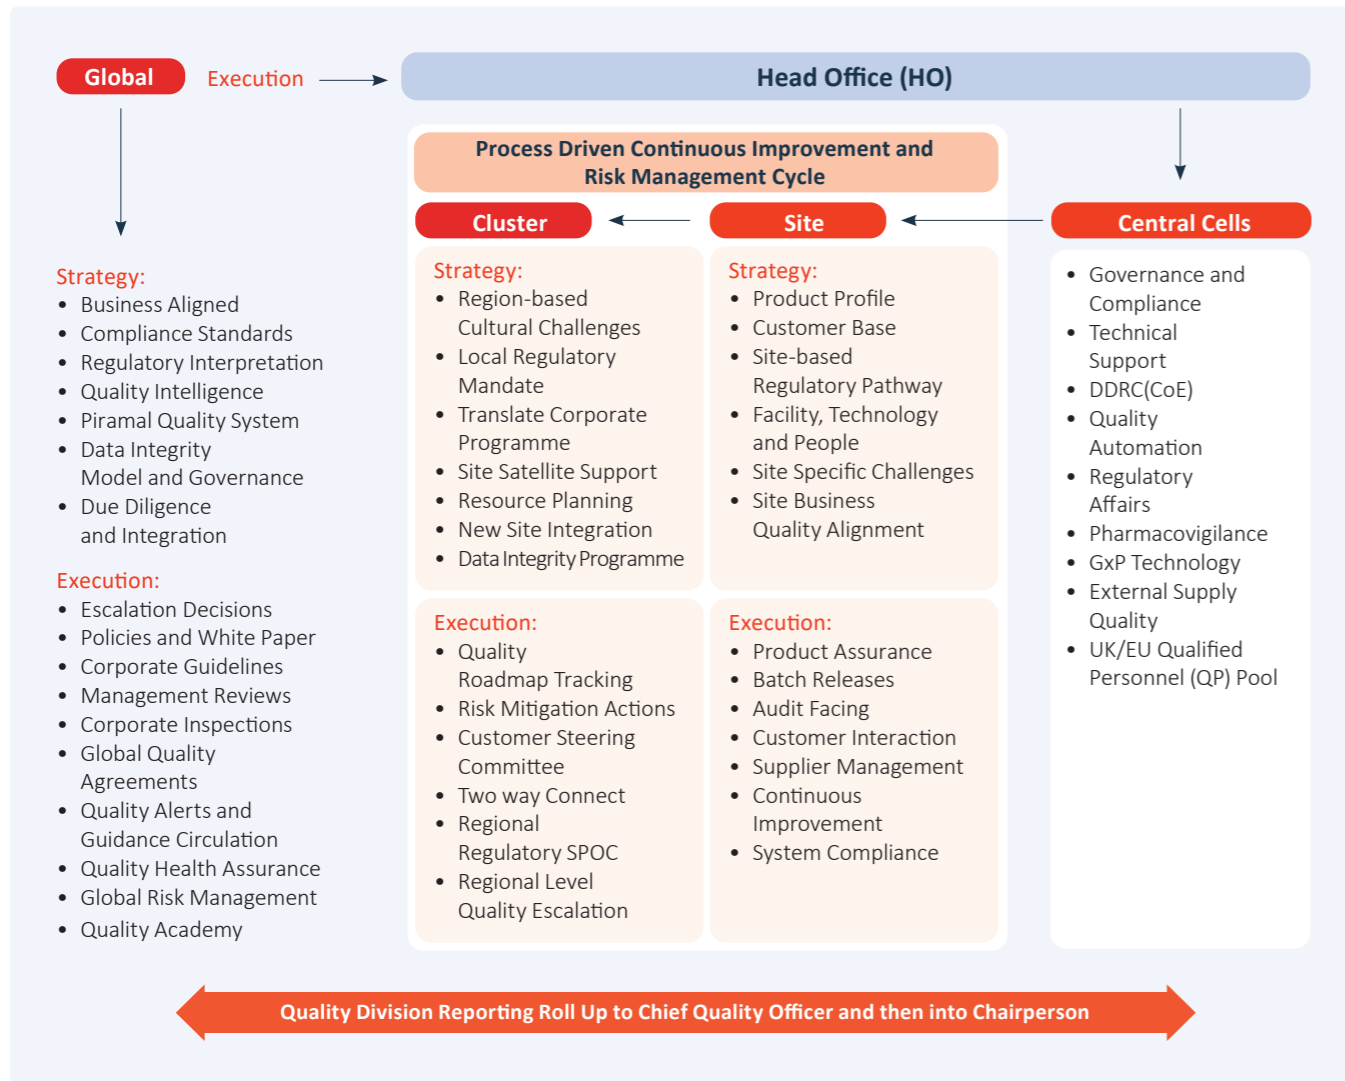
Global Execution

Head Office (HO)

Process Driven Continuous Improvement and Risk Management Cycle

Cluster

Site

Central Cells

Strategy:
- Business Aligned
- Compliance Standards
- Regulatory Interpretation
- Quality Intelligence
- Piramal Quality System
- Data Integrity Model and Governance
- Due Diligence and Integration

Execution:
- Escalation Decisions
- Policies and White Paper
- Corporate Guidelines
- Management Reviews
- Corporate Inspections
- Global Quality Agreements
- Quality Alerts and Guidance Circulation
- Quality Health Assurance
- Global Risk Management
- Quality Academy

Strategy:
- Region-based Cultural Challenges
- Local Regulatory Mandate
- Translate Corporate Programme
- Site Satellite Support
- Resource Planning
- New Site Integration
- Data Integrity Programme

Execution:
- Quality Roadmap Tracking
- Risk Mitigation Actions
- Customer Steering Committee
- Two way Connect
- Regional Regulatory SPOC
- Regional Level Quality Escalation

Strategy:
- Product Profile
- Customer Base
- Site-based Regulatory Pathway
- Facility, Technology and People
- Site Specific Challenges
- Site Business Quality Alignment

Execution:
- Product Assurance
- Batch Releases
- Audit Facing
- Customer Interaction
- Supplier Management
- Continuous Improvement
- System Compliance

- Governance and Compliance
- Technical Support
- DDRC(CoE)
- Quality Automation
- Regulatory Affairs
- Pharmacovigilance
- GxP Technology
- External Supply Quality
- UK/EU Qualified Personnel (QP) Pool

Quality Division Reporting Roll Up to Chief Quality Officer and then into Chairperson